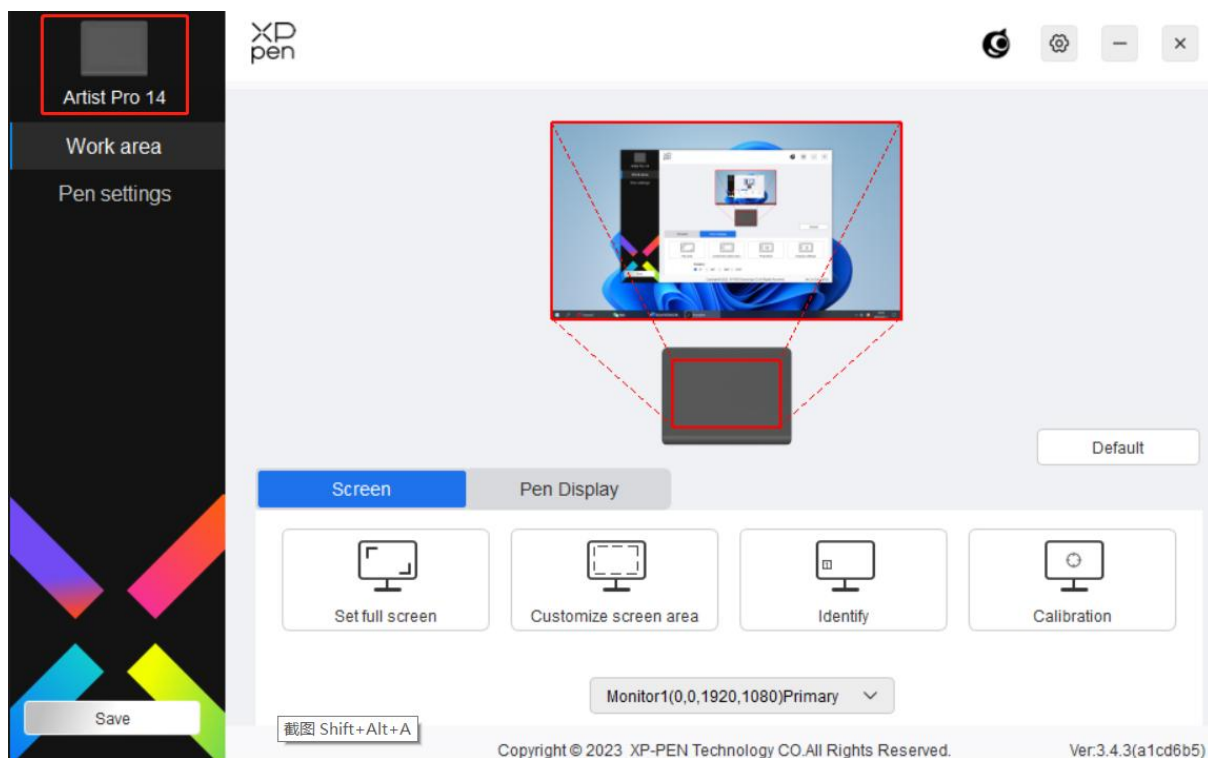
Artist Pro 14

Work area

Pen settings

Save

XP pen

Default

Screen

Pen Display

Set full screen

Customize screen area

Identify

Calibration

Monitor1(0,0,1920,1080)Primary

截图 Shift+Alt+A

Copyright © 2023 XP-PEN Technology CO.All Rights Reserved.

Ver:3.4.3(a1cd6b5)